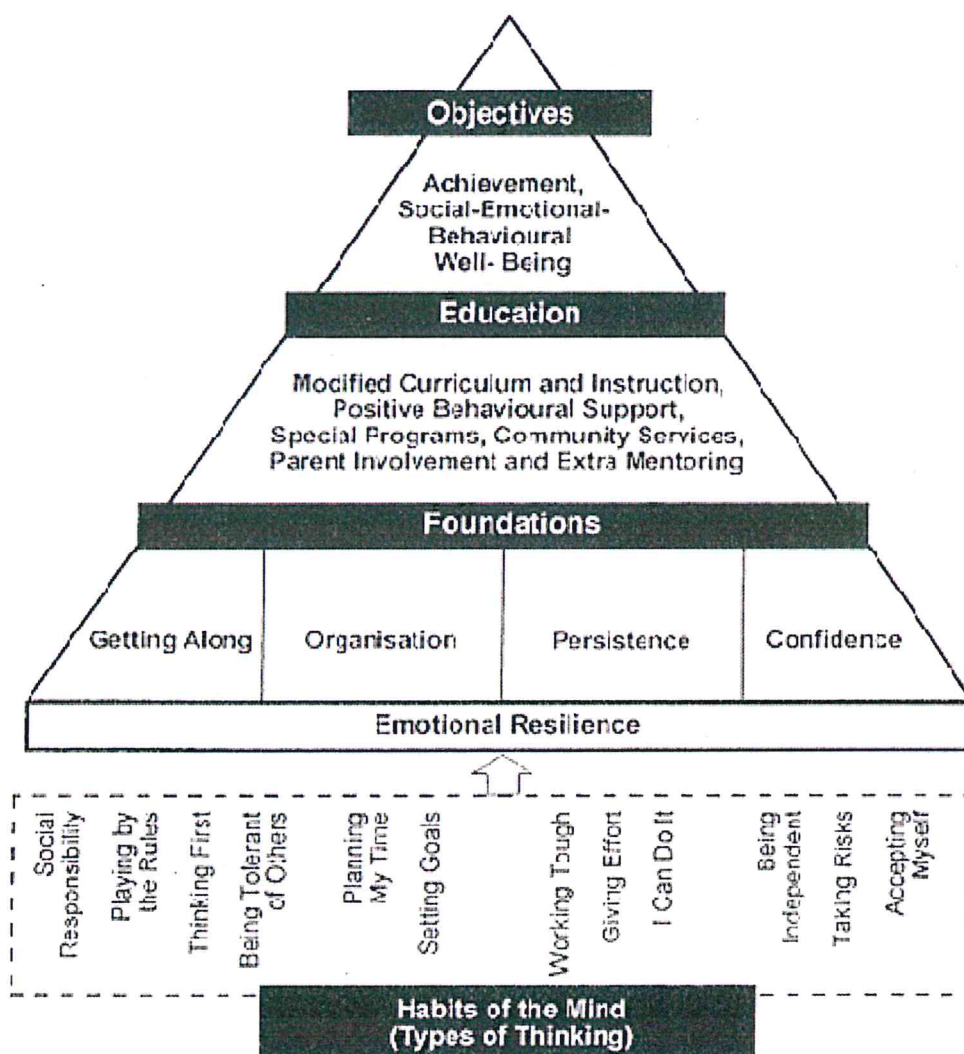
Objectives

Achievement, Social-Emotional-Behavioural Well- Being

Education

Modified Curriculum and Instruction, Positive Behavioural Support, Special Programs, Community Services, Parent Involvement and Extra Mentoring

Foundations

Getting Along

Organisation

Persistence

Confidence

Emotional Resilience

Social Responsibility

Playing by the Rules

Thinking First

Being Tolerant of Others

Planning My Time

Setting Goals

Working Tough

Giving Effort

I Can Do It

Being Independent

Taking Risks

Accepting Myself

Habits of the Mind (Types of Thinking)